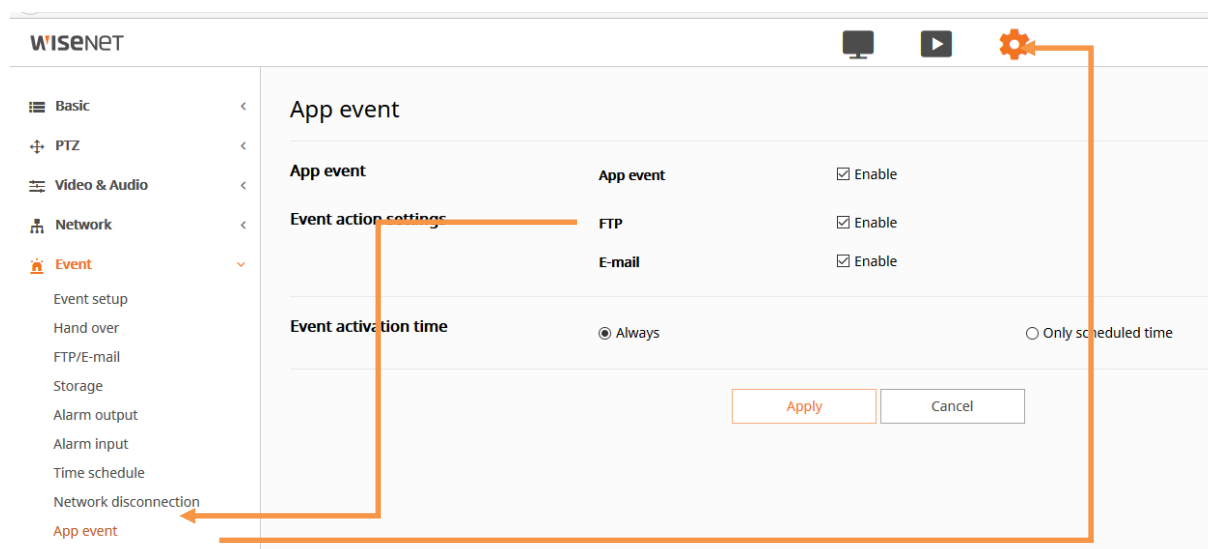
WISENET

Basic
PTZ
Video & Audio
Network
Event
Event setup
Hand over
FTP/E-mail
Storage
Alarm output
Alarm input
Time schedule
Network disconnection
App event

App event

App event
App event ☑ Enable

Event action settings
FTP ☑ Enable
E-mail ☑ Enable

Event activation time
Always
Only scheduled time

Apply
Cancel